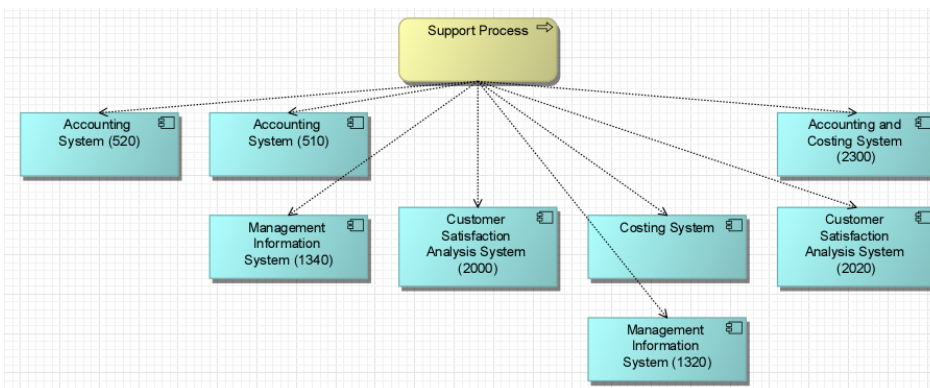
Support Process

Accounting System (520)

Accounting System (510)

Accounting and Costing System (2300)

Management Information System (1340)

Customer Satisfaction Analysis System (2000)

Costing System

Customer Satisfaction Analysis System (2020)

Management Information System (1320)